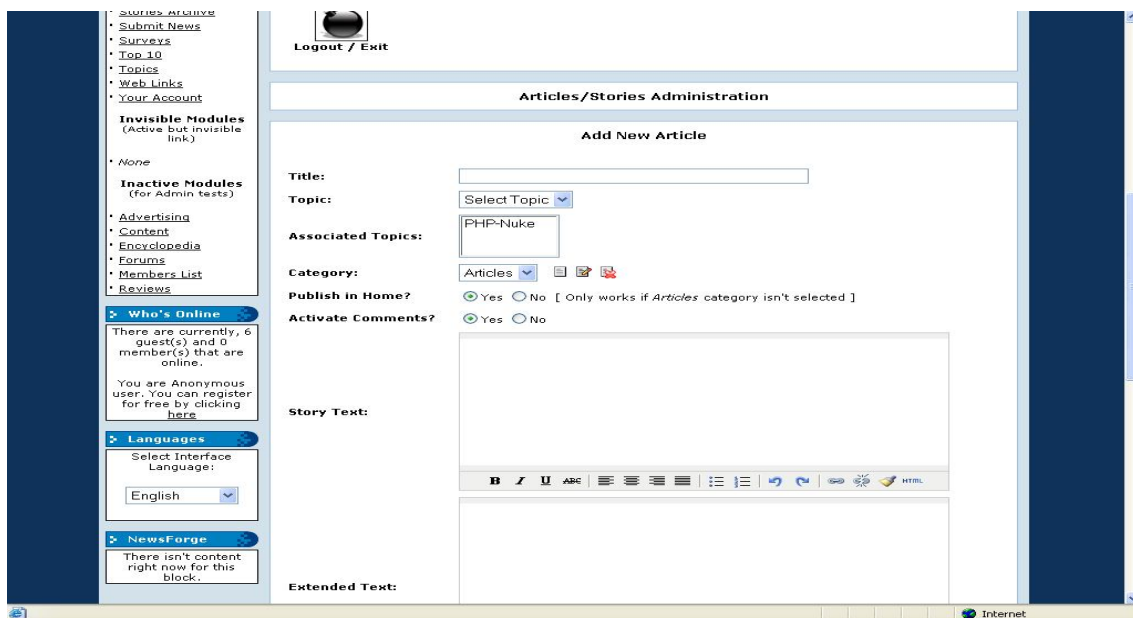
· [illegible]
· Submit News
· Surveys
· Top 10
· Topics
· Web Links
· Your Account

Invisible Modules
(Active but invisible link)

· None

Inactive Modules
(for Admin tests)

· Advertising
· Content
· Encyclopedia
· Forums
· Members List
· Reviews

Who's Online

There are currently, 6 guest(s) and 0 member(s) that are online.

You are Anonymous user. You can register for free by clicking here

Languages

Select Interface Language:

English

NewsForge

There isn't content right now for this block.

Logout / Exit

Articles/Stories Administration

Add New Article

Title:

Topic: Select Topic

Associated Topics: PHP-Nuke

Category: Articles

Publish in Home? Yes No [ Only works if *Articles* category isn't selected ]

Activate Comments? Yes No

Story Text:

B I U ABC HTML

Extended Text:

Internet